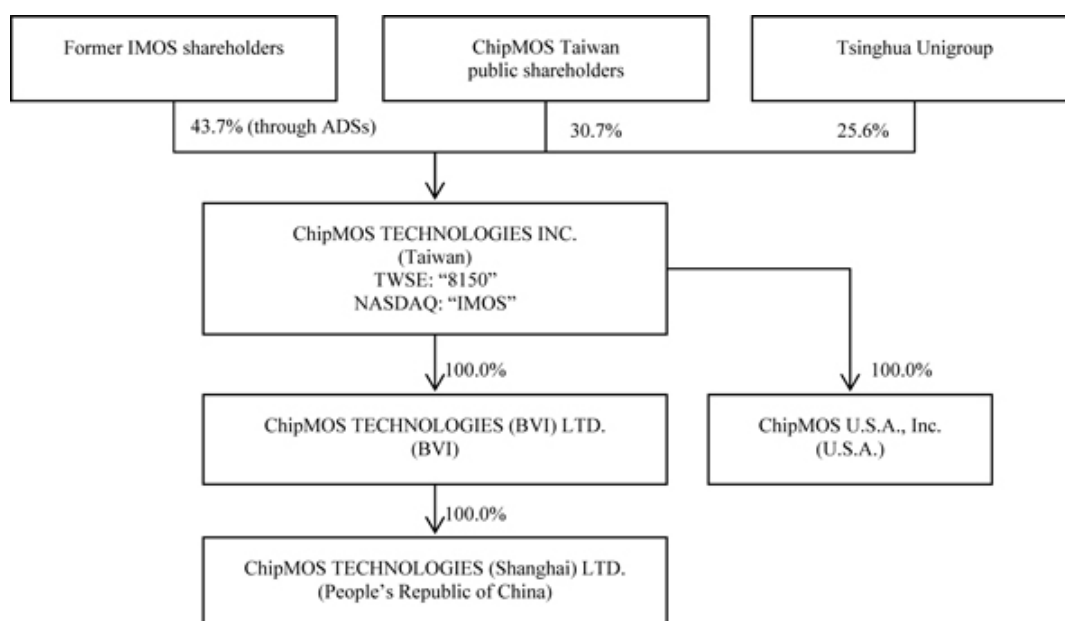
Former IMOS shareholders

ChipMOS Taiwan public shareholders

Tsinghua Unigroup

43.7% (through ADSs)

30.7%

25.6%

ChipMOS TECHNOLOGIES INC.
(Taiwan)
TWSE: "8150"
NASDAQ: "IMOS"

100.0%

100.0%

ChipMOS TECHNOLOGIES (BVI) LTD.
(BVI)

ChipMOS U.S.A., Inc.
(U.S.A.)

100.0%

ChipMOS TECHNOLOGIES (Shanghai) LTD.
(People's Republic of China)